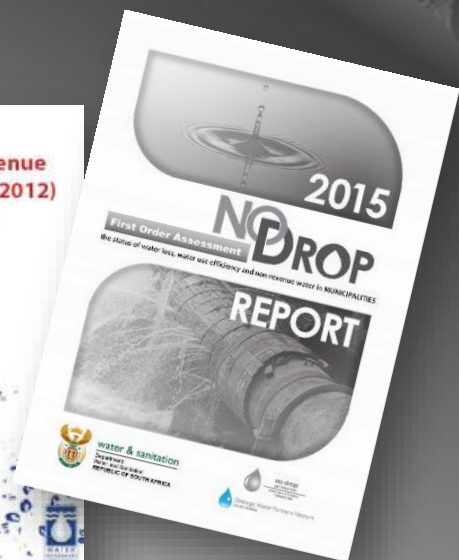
enue
2012)

2015

NO DROP

First Order Assessment
the status of water loss, water use efficiency and non revenue water in MUNICIPALITIES

REPORT

water & sanitation
Department:
Water and Sanitation
REPUBLIC OF SOUTH AFRICA

no drop

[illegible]